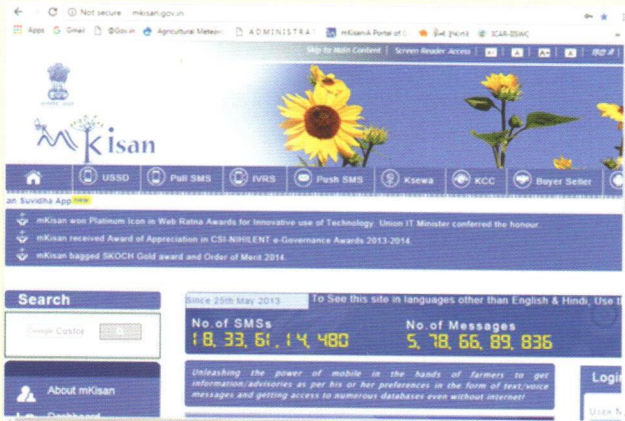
Not secure mkisan.gov.in

Apps Gmail @Gov.in Agricultural Meteor ADMINISTRAT mKisan-A Portal of ICAR-DSWC

Skip to Main Content Screen Reader Access A- A A+ A A हिंदी

mKisan

USSD Pull SMS IVRS Push SMS Ksewa KCC Buyer Seller

an Suvidha App NEW

mKisan won Platinum Icon in Web Ratna Awards for Innovative use of Technology. Union IT Minister conferred the honour.

mKisan received Award of Appreciation in CSI-NIHILENT e-Governance Awards 2013-2014.

mKisan bagged SKOCH Gold award and Order of Merit 2014.

Search

Google Custom

Since 25th May 2013

To See this site in languages other than English & Hindi, Use t

No.of SMSs
18,33,61,14,480

No.of Messages
5,78,66,89,836

Unleashing the power of mobile in the hands of farmers to get information/advisories as per his or her preferences in the form of text/voice messages and getting access to numerous databases even without internet!

About mKisan

Dashboard

Login

User N